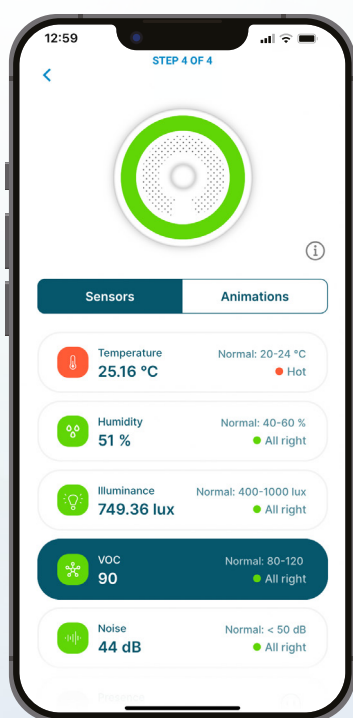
12:59

STEP 4 OF 4

Sensors | Animations

Temperature
25.16 °C
Normal: 20-24 °C
Hot

Humidity
51 %
Normal: 40-60 %
All right

Illuminance
749.36 lux
Normal: 400-1000 lux
All right

VOC
90
Normal: 80-120
All right

Noise
44 dB
Normal: < 50 dB
All right

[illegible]